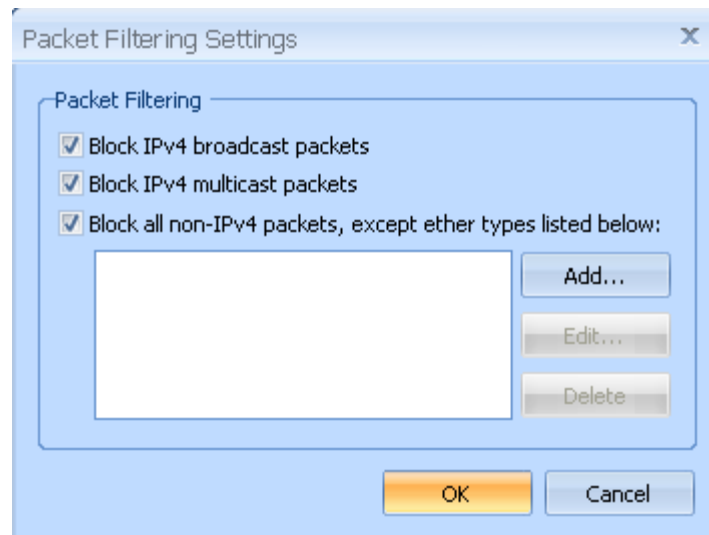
Packet Filtering Settings

x

Packet Filtering

Block IPv4 broadcast packets

Block IPv4 multicast packets

Block all non-IPv4 packets, except ether types listed below:

Add...

Edit...

Delete

OK

Cancel